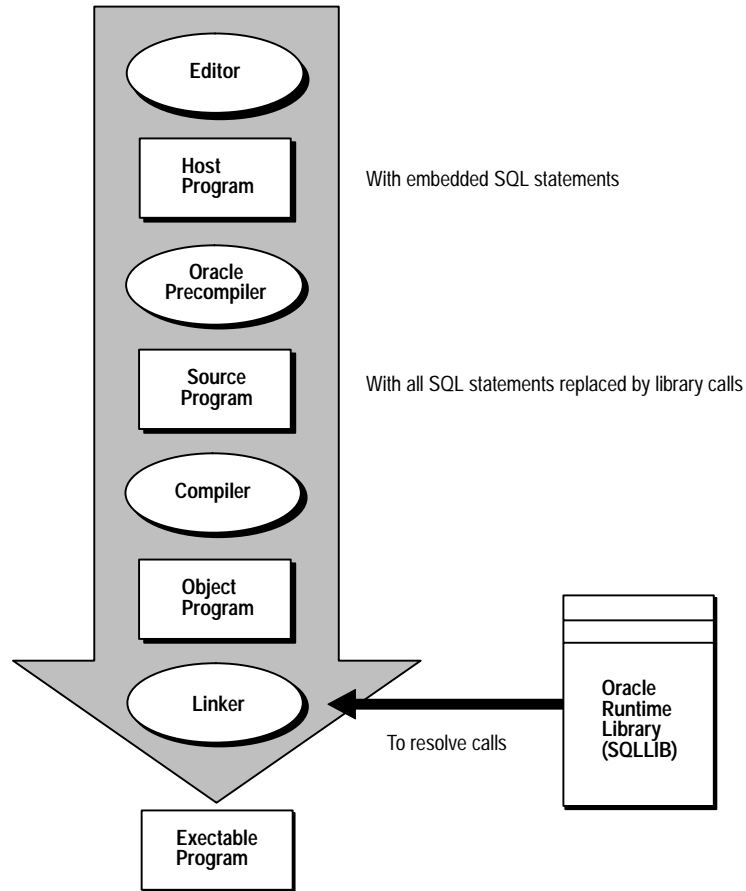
Editor

Host Program

With embedded SQL statements

Oracle Precompiler

Source Program

With all SQL statements replaced by library calls

Compiler

Object Program

Linker

Oracle Runtime Library (SQLLIB)

To resolve calls

Exectable Program